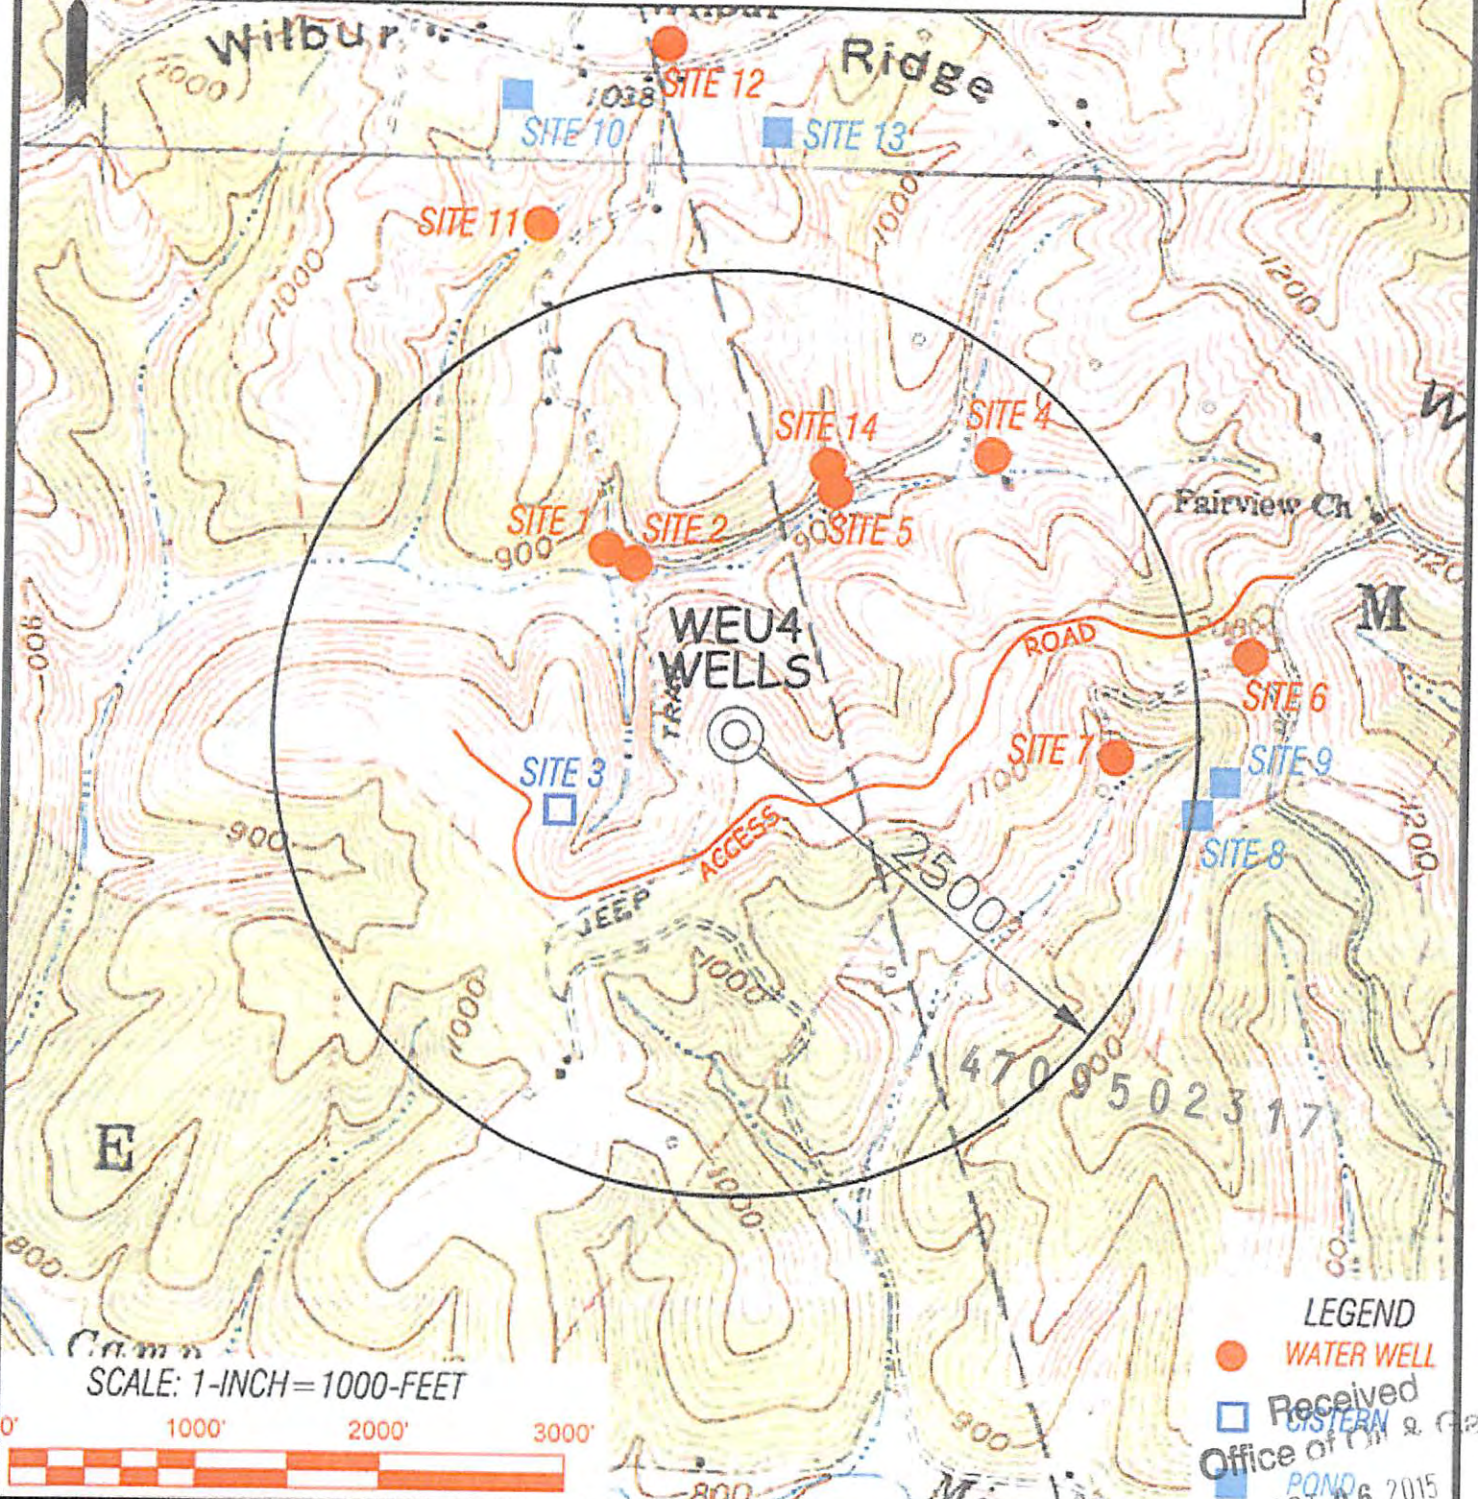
Wilbur Ridge
SITE 12
1038
SITE 10
SITE 13
1000
1200
SITE 11
1000
1000
1200
SITE 14
SITE 4
Fairview Ch
SITE 1
SITE 2
900
SITE 5
900
900
M
WEU4
WELLS
ROAD
1080
SITE 6
TRAIL
SITE 7
SITE 3
1100
SITE 9
900
ACCESS
2500'
1200
SITE 8
JEEP
1000
1000
470 95 02317
E
1000
800
Camp
900
SCALE: 1-INCH = 1000-FEET
0'
1000'
2000'
3000'
800
LEGEND
WATER WELL
CISTERN
POND
Received
Office of Oil & Gas
2015